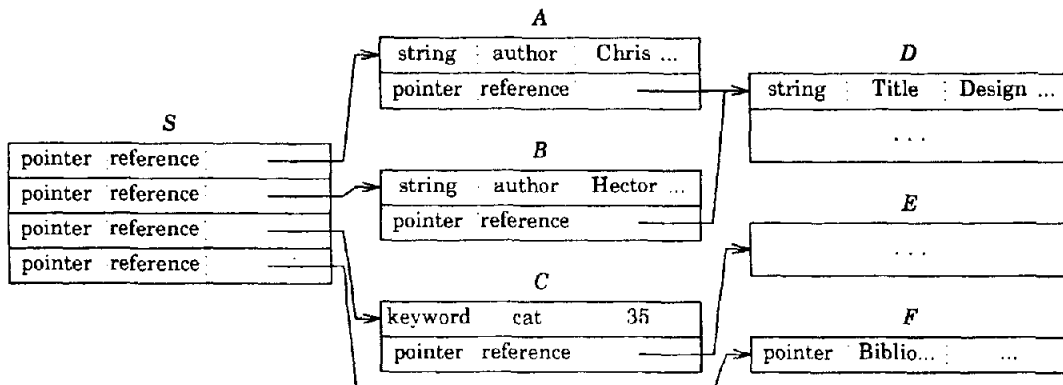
A
string author Chris ...
pointer reference

D
string Title Design ...
...

S
pointer reference
pointer reference
pointer reference
pointer reference

B
string author Hector ...
pointer reference

E
...

C
keyword cat 35
pointer reference

F
pointer Biblio... ...